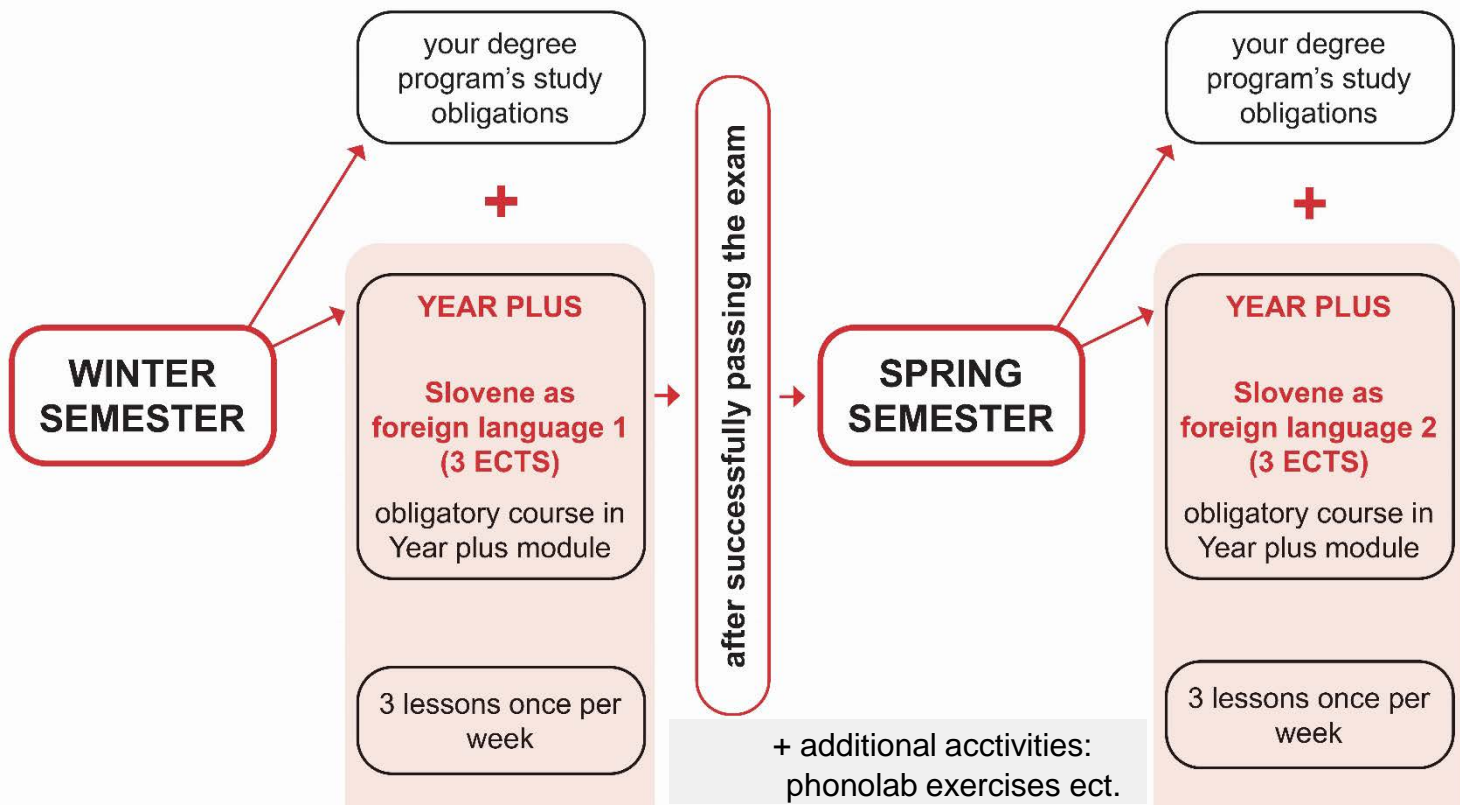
WINTER SEMESTER

your degree program's study obligations

+

YEAR PLUS

Slovene as foreign language 1 (3 ECTS)

obligatory course in Year plus module

3 lessons once per week

after successfully passing the exam

SPRING SEMESTER

your degree program's study obligations

+

YEAR PLUS

Slovene as foreign language 2 (3 ECTS)

obligatory course in Year plus module

3 lessons once per week

+ additional acctivities: phonolab exercises ect.